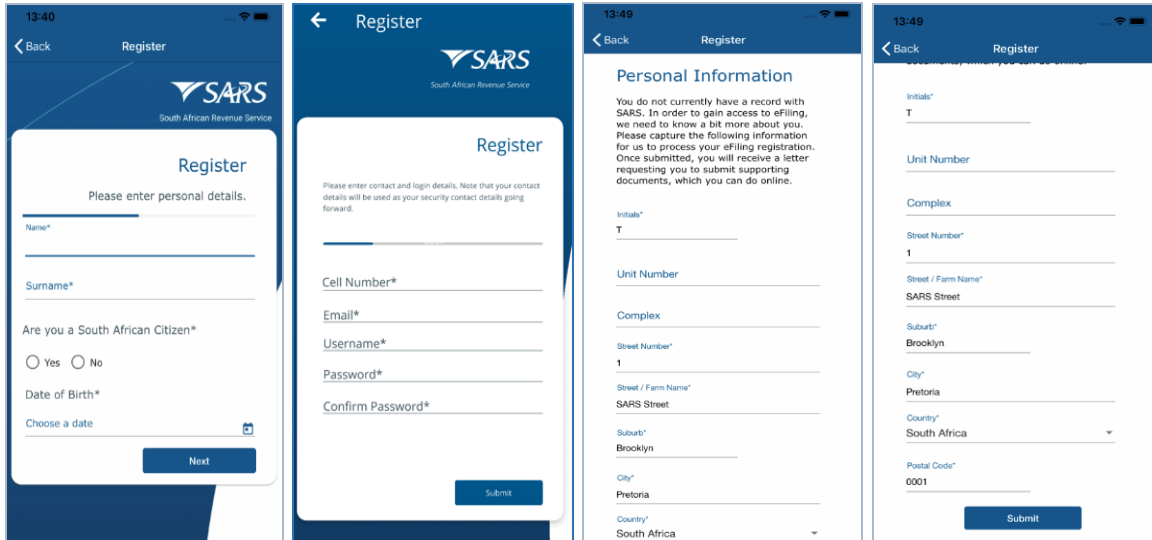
13:40

Back Register

SARS
South African Revenue Service

Register

Please enter personal details.

Name*

Surname*

Are you a South African Citizen*

Yes No

Date of Birth*

Choose a date

Next

Register

SARS
South African Revenue Service

Register

Please enter contact and login details. Note that your contact details will be used as your security contact details going forward.

Cell Number*

Email*

Username*

Password*

Confirm Password*

Submit

13:49

Back Register

Personal Information

You do not currently have a record with SARS. In order to gain access to eFiling, we need to know a bit more about you. Please capture the following information for us to process your eFiling registration. Once submitted, you will receive a letter requesting you to submit supporting documents, which you can do online.

Initials*
T

Unit Number

Complex

Street Number*
1

Street / Farm Name*
SARS Street

Suburb*
Brooklyn

City*
Pretoria

Country*
South Africa

13:49

Back Register

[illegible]

Initials*
T

Unit Number

Complex

Street Number*
1

Street / Farm Name*
SARS Street

Suburb*
Brooklyn

City*
Pretoria

Country*
South Africa

Postal Code*
0001

Submit